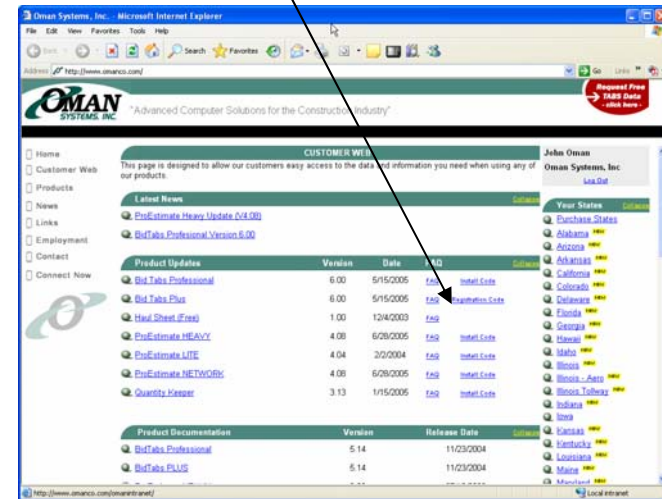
Oman Systems, Inc. - Microsoft Internet Explorer

File Edit View Favorites Tools Help

Back Search Favorites

Address http://www.omanco.com/

Go Links

OMAN SYSTEMS, INC.

"Advanced Computer Solutions for the Construction Industry"

Request Free TABS Data - click here -

Home
Customer Web
Products
News
Links
Employment
Contact
Connect Now

CUSTOMER WEB

This page is designed to allow our customers easy access to the data and information you need when using any of our products.

Latest News Collapse

ProEstimate Heavy Update (V4.08)

BidTabs Profesional Version 6.00

| Product Updates | Version | Date | FAQ | Collapse |
|---|---|---|---|---|
| Bid Tabs Professional | 6.00 | 5/15/2005 | FAQ | Install Code |
| Bid Tabs Plus | 6.00 | 5/15/2005 | FAQ | Registration Code |
| Haul Sheet (Free) | 1.00 | 12/4/2003 | FAQ | |
| ProEstimate HEAVY | 4.08 | 6/28/2005 | FAQ | Install Code |
| ProEstimate LITE | 4.04 | 2/2/2004 | FAQ | Install Code |
| ProEstimate NETWORK | 4.08 | 6/28/2005 | FAQ | Install Code |
| Quantity Keeper | 3.13 | 1/15/2005 | FAQ | Install Code |

| Product Documentation | Version | Release Date | Collapse |
|---|---|---|---|
| BidTabs Professional | 5.14 | 11/23/2004 | |
| BidTabs PLUS | 5.14 | 11/23/2004 | |

John Oman
Oman Systems, Inc
Log Out

Your States Collapse
Purchase States
Alabama NEW
Arizona NEW
Arkansas NEW
California NEW
Colorado NEW
Delaware NEW
Florida NEW
Georgia NEW
Hawaii NEW
Idaho NEW
Illinois NEW
Illinois - Aero NEW
Illinois Tollway NEW
Indiana NEW
Iowa
Kansas NEW
Kentucky NEW
Louisiana NEW
Maine NEW
Maryland NEW

http://www.omanco.com/omanintranet/

Local intranet